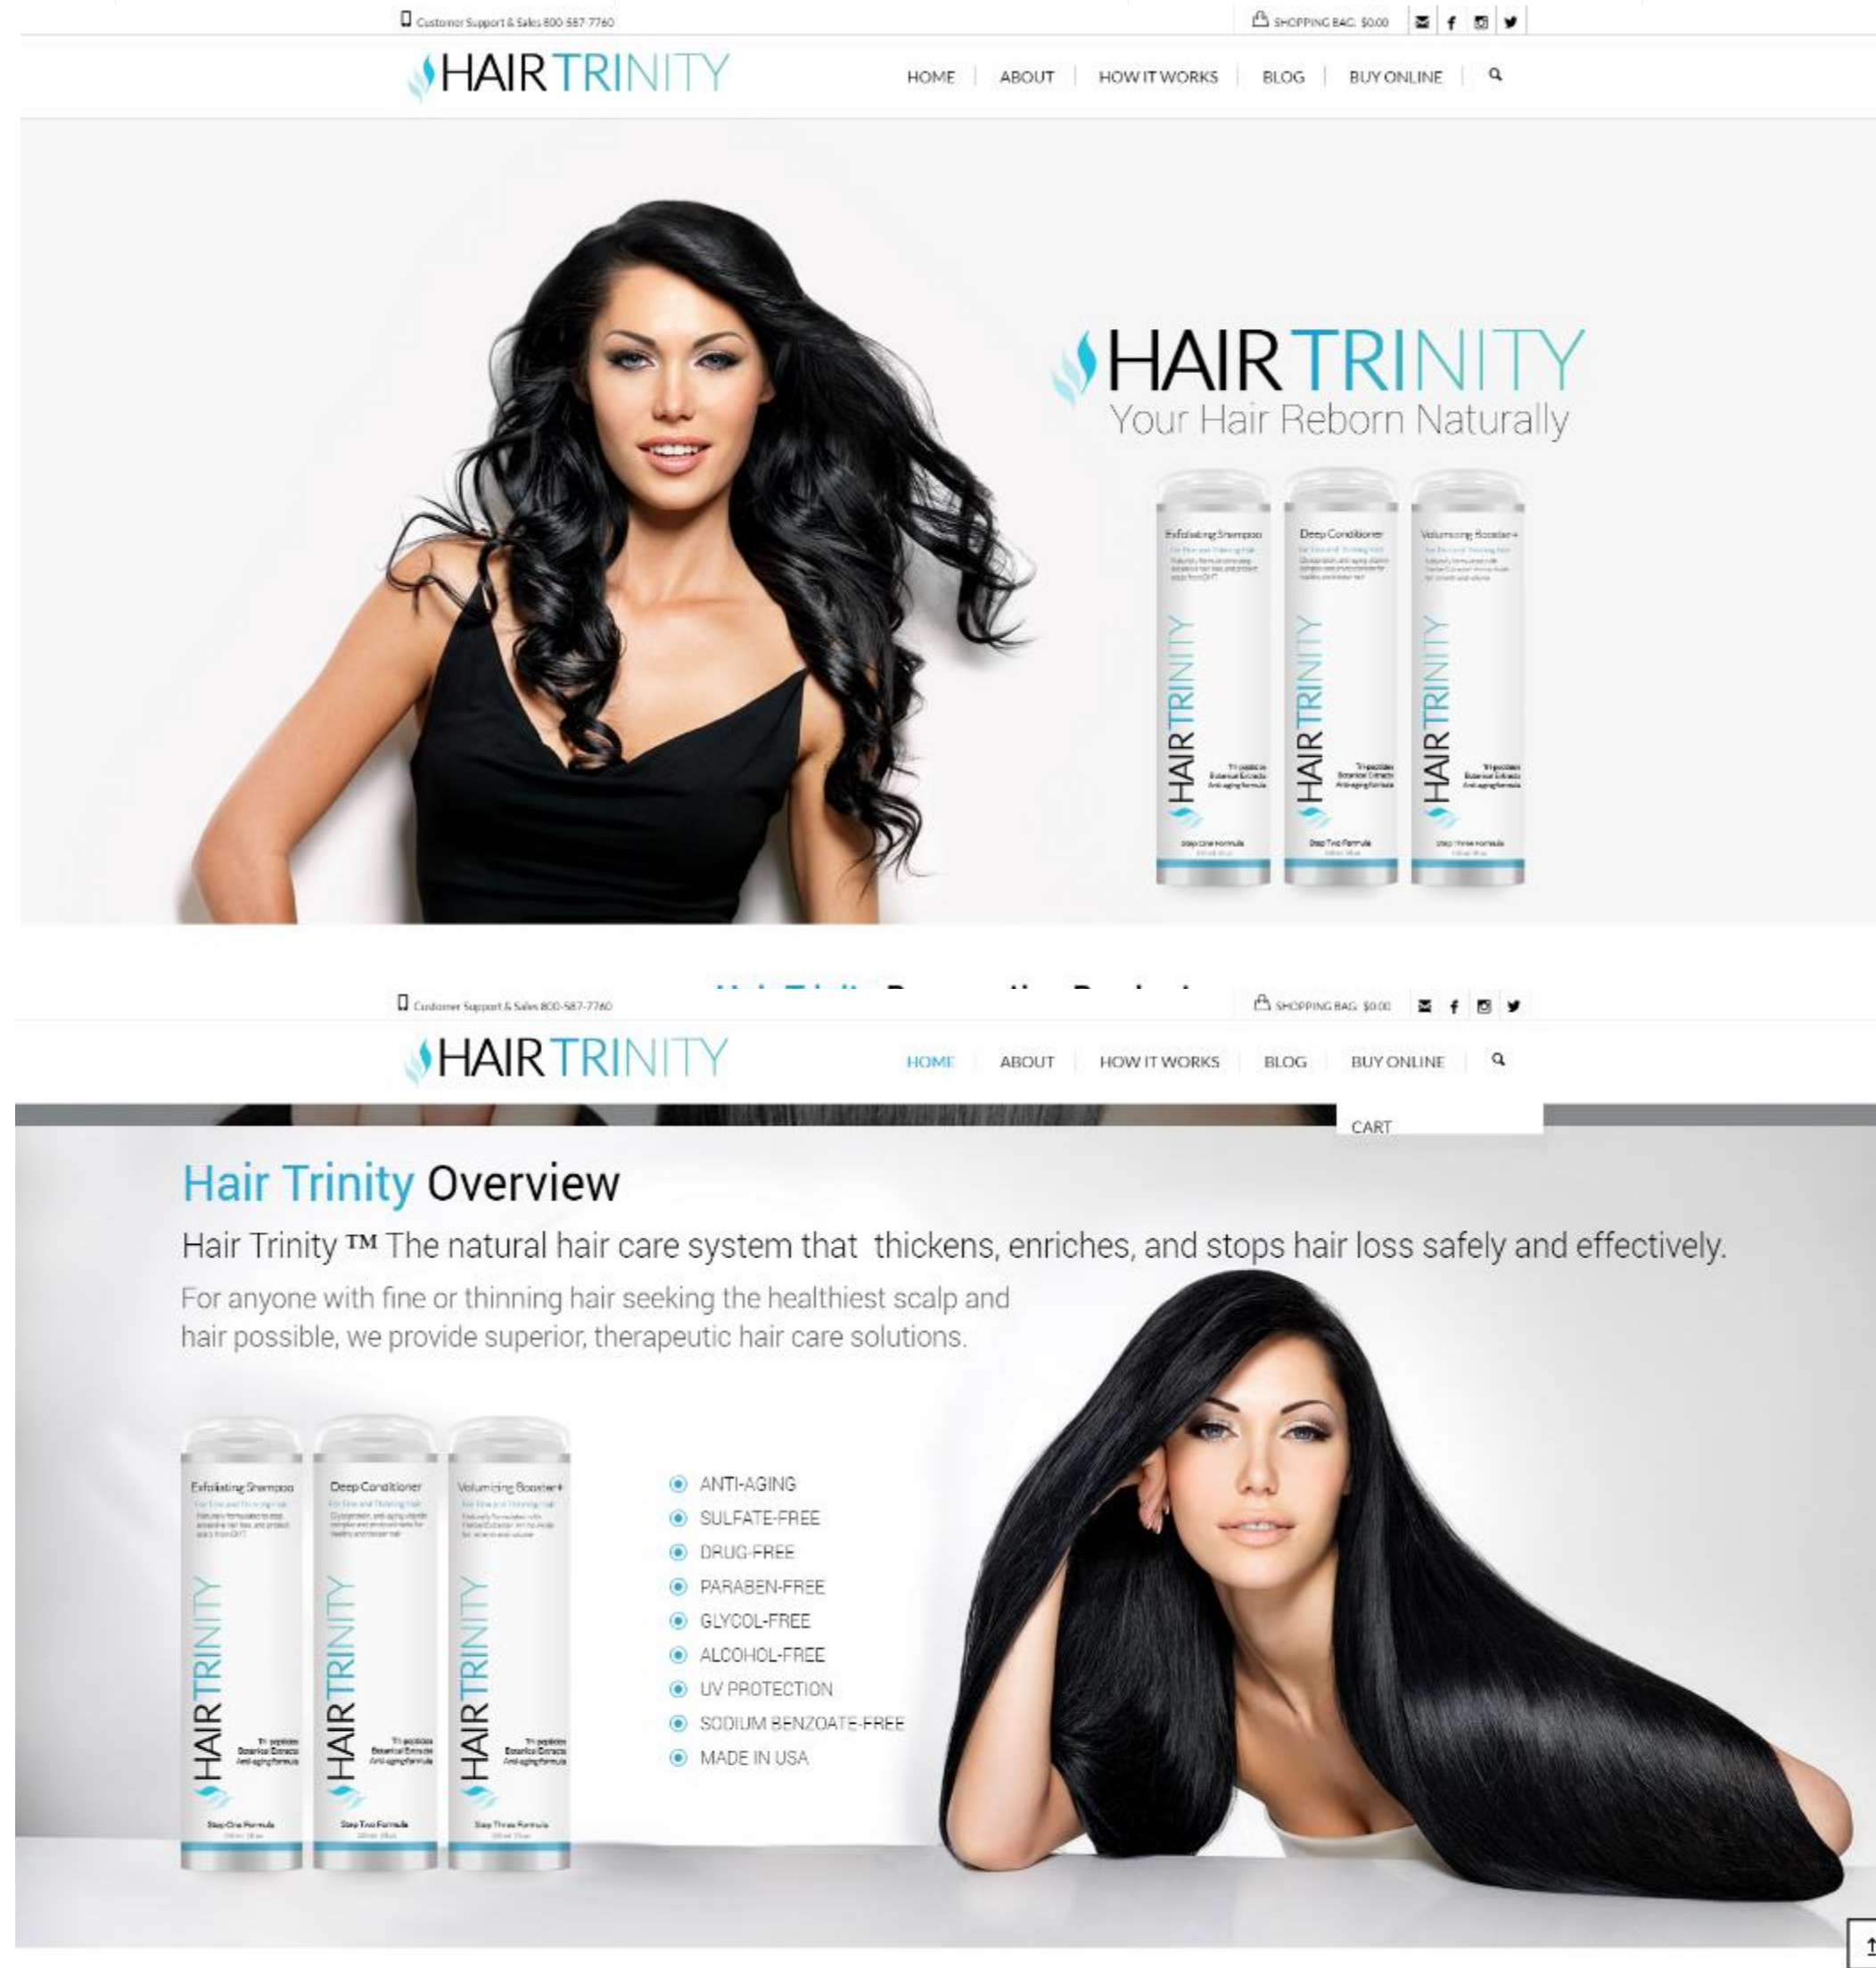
Customer Support & Sales 800-587-7760

SHOPPING BAG: $0.00

HAIRTRINITY

HOME | ABOUT | HOW IT WORKS | BLOG | BUY ONLINE

HAIRTRINITY
Your Hair Reborn Naturally

Exfoliating Shampoo
HAIRTRINITY
Step One Formula

Deep Conditioner
HAIRTRINITY
Step Two Formula

Volumizing Booster+
HAIRTRINITY
Step Three Formula

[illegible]

Customer Support & Sales 800-587-7760

SHOPPING BAG: $0.00

HAIRTRINITY

HOME | ABOUT | HOW IT WORKS | BLOG | BUY ONLINE

CART

Hair Trinity Overview

Hair Trinity ™ The natural hair care system that thickens, enriches, and stops hair loss safely and effectively.

For anyone with fine or thinning hair seeking the healthiest scalp and hair possible, we provide superior, therapeutic hair care solutions.

Exfoliating Shampoo
HAIRTRINITY
Step One Formula

Deep Conditioner
HAIRTRINITY
Step Two Formula

Volumizing Booster+
HAIRTRINITY
Step Three Formula

ANTI-AGING
SULFATE-FREE
DRUG-FREE
PARABEN-FREE
GLYCOL-FREE
ALCOHOL-FREE
UV PROTECTION
SODIUM BENZOATE-FREE
MADE IN USA